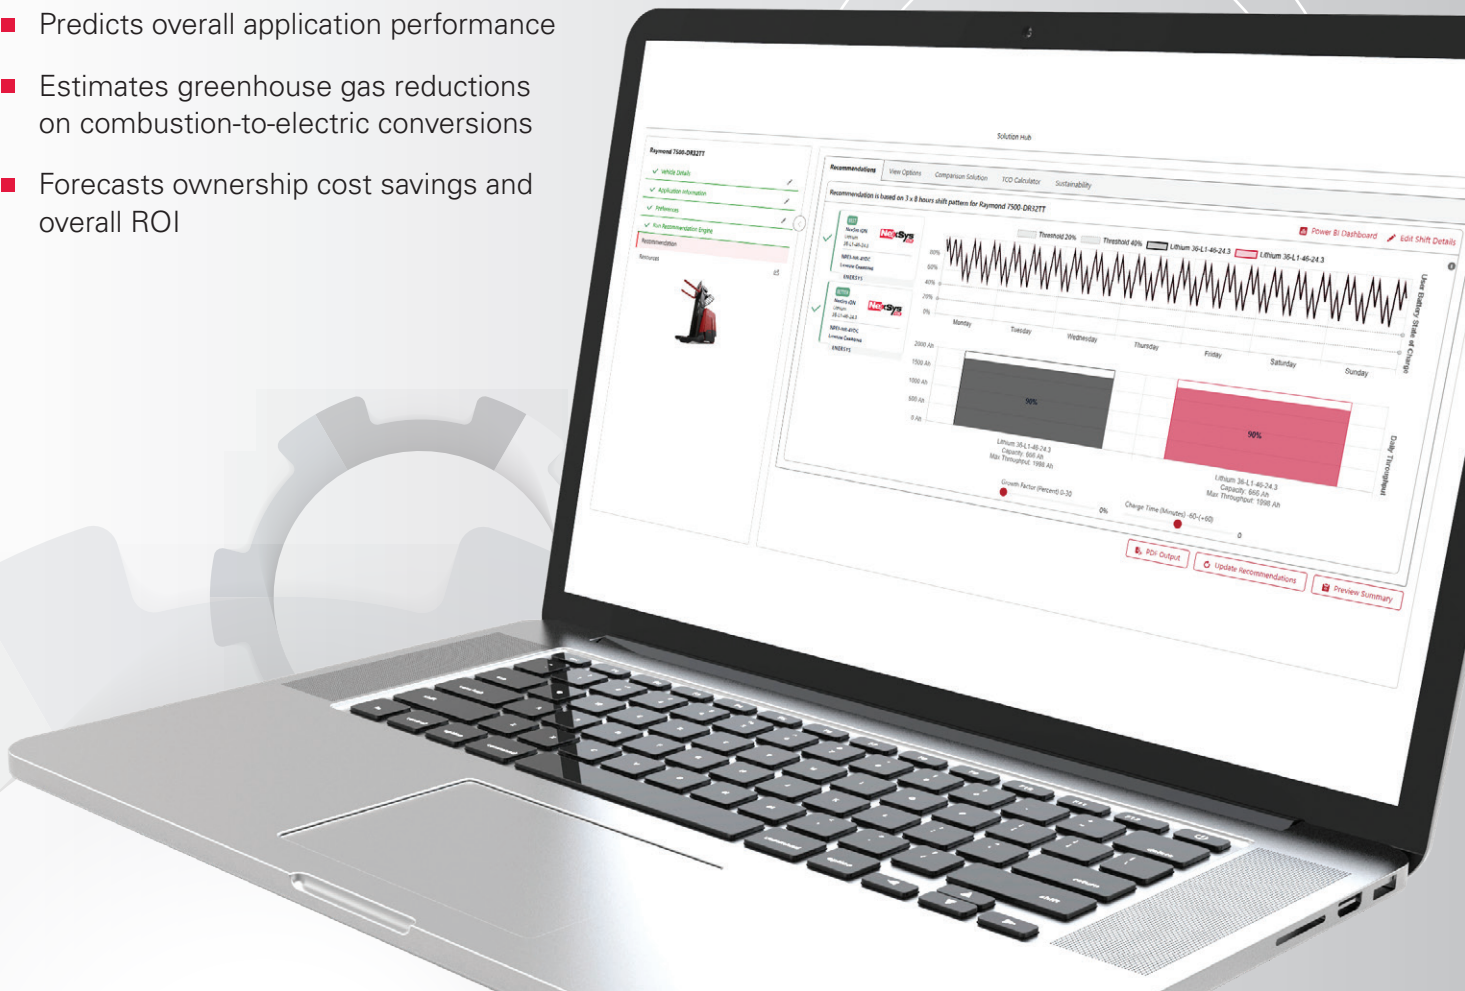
- Predicts overall application performance
- Estimates greenhouse gas reductions on combustion-to-electric conversions
- Forecasts ownership cost savings and overall ROI

Solution Hub

Raymond 7500-DR32TT

Vehicle Details
Application Information
Preferences
Run Recommendation Engine
Recommendation
Resources

Recommendations | View Options | Comparison Solution | TCO Calculator | Sustainability

Recommendation is based on 3 x 8 hours shift pattern for Raymond 7500-DR32TT

Power BI Dashboard | Edit Shift Details

NexSys

Threshold 20% | Threshold 40% | Lithium 36-L1-46-24.3 | Lithium 36-L1-46-24.3

100%
60%
40%
20%
0%

Monday | Tuesday | Wednesday | Thursday | Friday | Saturday | Sunday

User Battery State of Charge

2000 Ah
1500 Ah
1000 Ah
500 Ah
0 Ah

90%
90%

Lithium 36-L1-46-24.3
Capacity: 666 Ah
Max Throughput: 1998 Ah

Lithium 36-L1-46-24.3
Capacity: 666 Ah
Max Throughput: 1998 Ah

Daily Throughput

Growth Factor (Percent) 0-30
0%
Charge Time (Minutes) -60-(+60)
0

PDF Output | Update Recommendations | Preview Summary